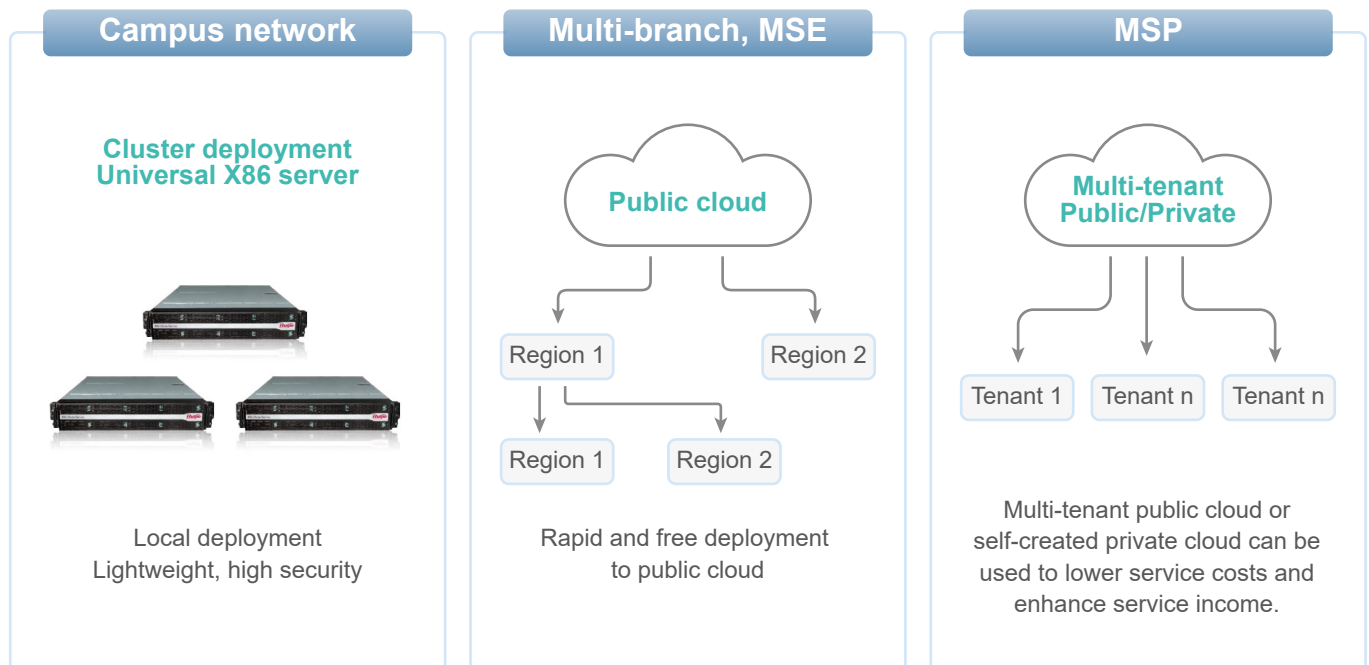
Campus network

Cluster deployment
Universal X86 server

Local deployment
Lightweight, high security

Multi-branch, MSE

Public cloud

Region 1

Region 2

Region 1

Region 2

Rapid and free deployment to public cloud

MSP

Multi-tenant
Public/Private

Tenant 1

Tenant n

Tenant n

Multi-tenant public cloud or self-created private cloud can be used to lower service costs and enhance service income.